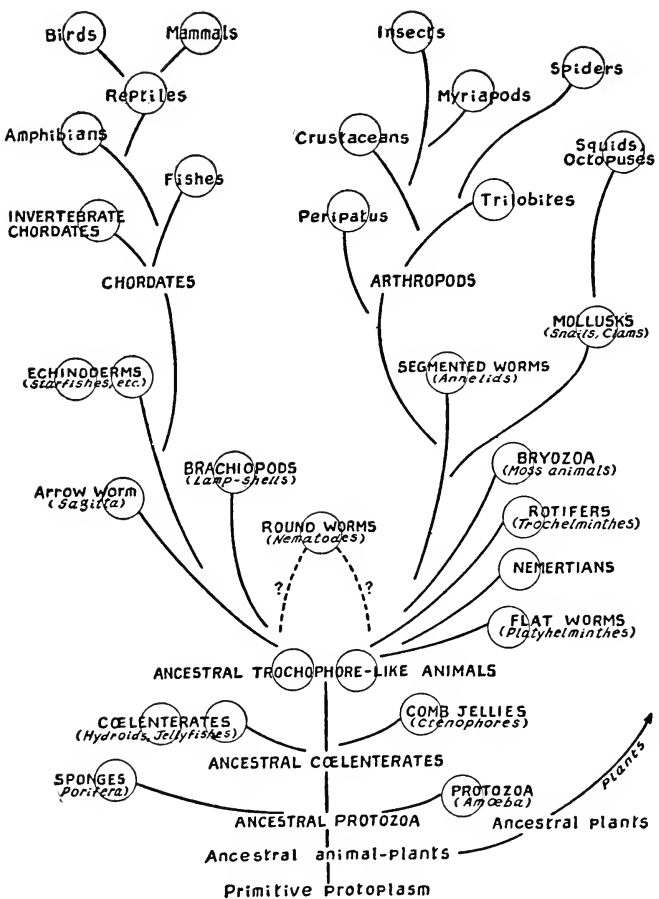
Birds
Mammals
Reptiles
Amphibians
Fishes
INVERTEBRATE CHORDATES
CHORDATES
Insects
Myriapods
Spiders
Squids, Octopuses
Crustaceans
Trilobites
Peripatus
ARTHROPODS
MOLLUSKS (Snails, Clams)
SEGMENTED WORMS (Annelids)
ECHINODERMS (Starfishes, etc.)
BRACHIOPODS (Lamp-Shells)
BRYOZOA (Moss animals)
Arrow Worm (Sagitta)
ROTIFERS (Trochelminthes)
ROUND WORMS (Nematodes)
?
?
NEMERTIANS
FLAT WORMS (Platyhelminthes)
ANCESTRAL TROCHOPHORE-LIKE ANIMALS
CŒLENTERATES (Hydroids, Jellyfishes)
COMB JELLIES (Ctenophores)
ANCESTRAL CŒLENTERATES
SPONGES (Porifera)
PROTOZOA (Amœba)
Plants
ANCESTRAL PROTOZOA
Ancestral Plants
Ancestral animal-plants
Primitive Protoplasm